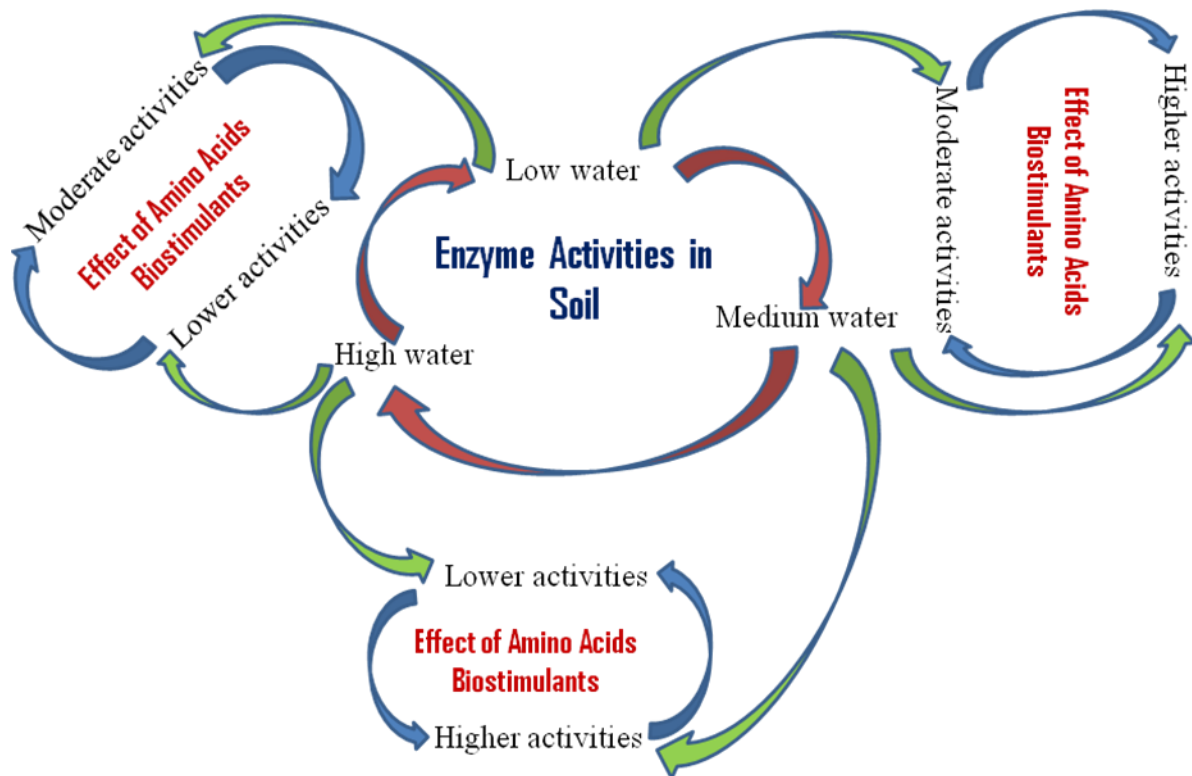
Moderate activities

Effect of Amino Acids Biostimulants

Lower activities

Low water

Enzyme Activities in Soil

High water

Medium water

Moderate activities

Effect of Amino Acids Biostimulants

Higher activities

Lower activities

Effect of Amino Acids Biostimulants

Higher activities